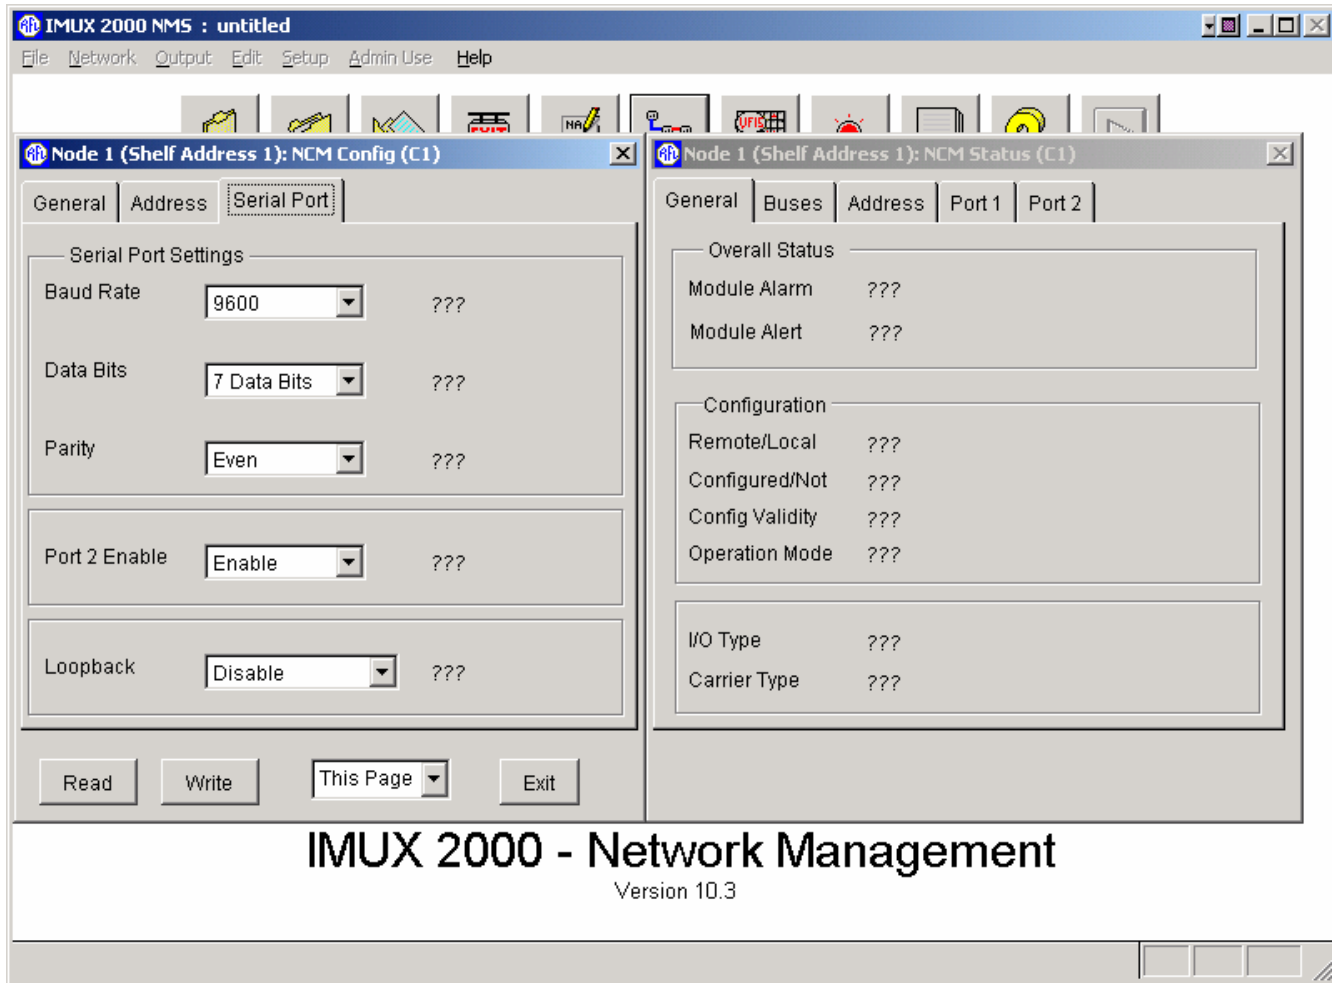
IMUX 2000 NMS : untitled

File Network Output Edit Setup Admin Use Help

Node 1 (Shelf Address 1): NCM Config (C1)

General Address Serial Port

Serial Port Settings

Baud Rate 9600 ???

Data Bits 7 Data Bits ???

Parity Even ???

Port 2 Enable Enable ???

Loopback Disable ???

Read Write This Page Exit

Node 1 (Shelf Address 1): NCM Status (C1)

General Buses Address Port 1 Port 2

Overall Status

Module Alarm ???

Module Alert ???

Configuration

Remote/Local ???

Configured/Not ???

Config Validity ???

Operation Mode ???

I/O Type ???

Carrier Type ???

IMUX 2000 - Network Management

Version 10.3